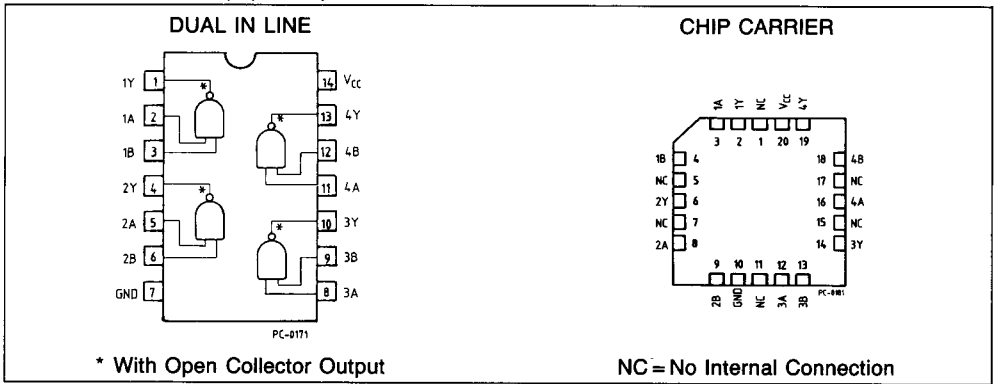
DUAL IN LINE

1Y 1
1A 2
1B 3
2Y 4
2A 5
2B 6
GND 7
14 $V_{CC}$
13 4Y
12 4B
11 4A
10 3Y
9 3B
8 3A
*
*
*
*

PC-0171

* With Open Collector Output

CHIP CARRIER

1A 3
1Y 2
NC 1
$V_{CC}$ 20
4Y 19
1B 4
NC 5
2Y 6
NC 7
2A 8
18 4B
17 NC
16 4A
15 NC
14 3Y
9 2B
10 GND
11 NC
12 3A
13 3B

PC-0181

NC = No Internal Connection